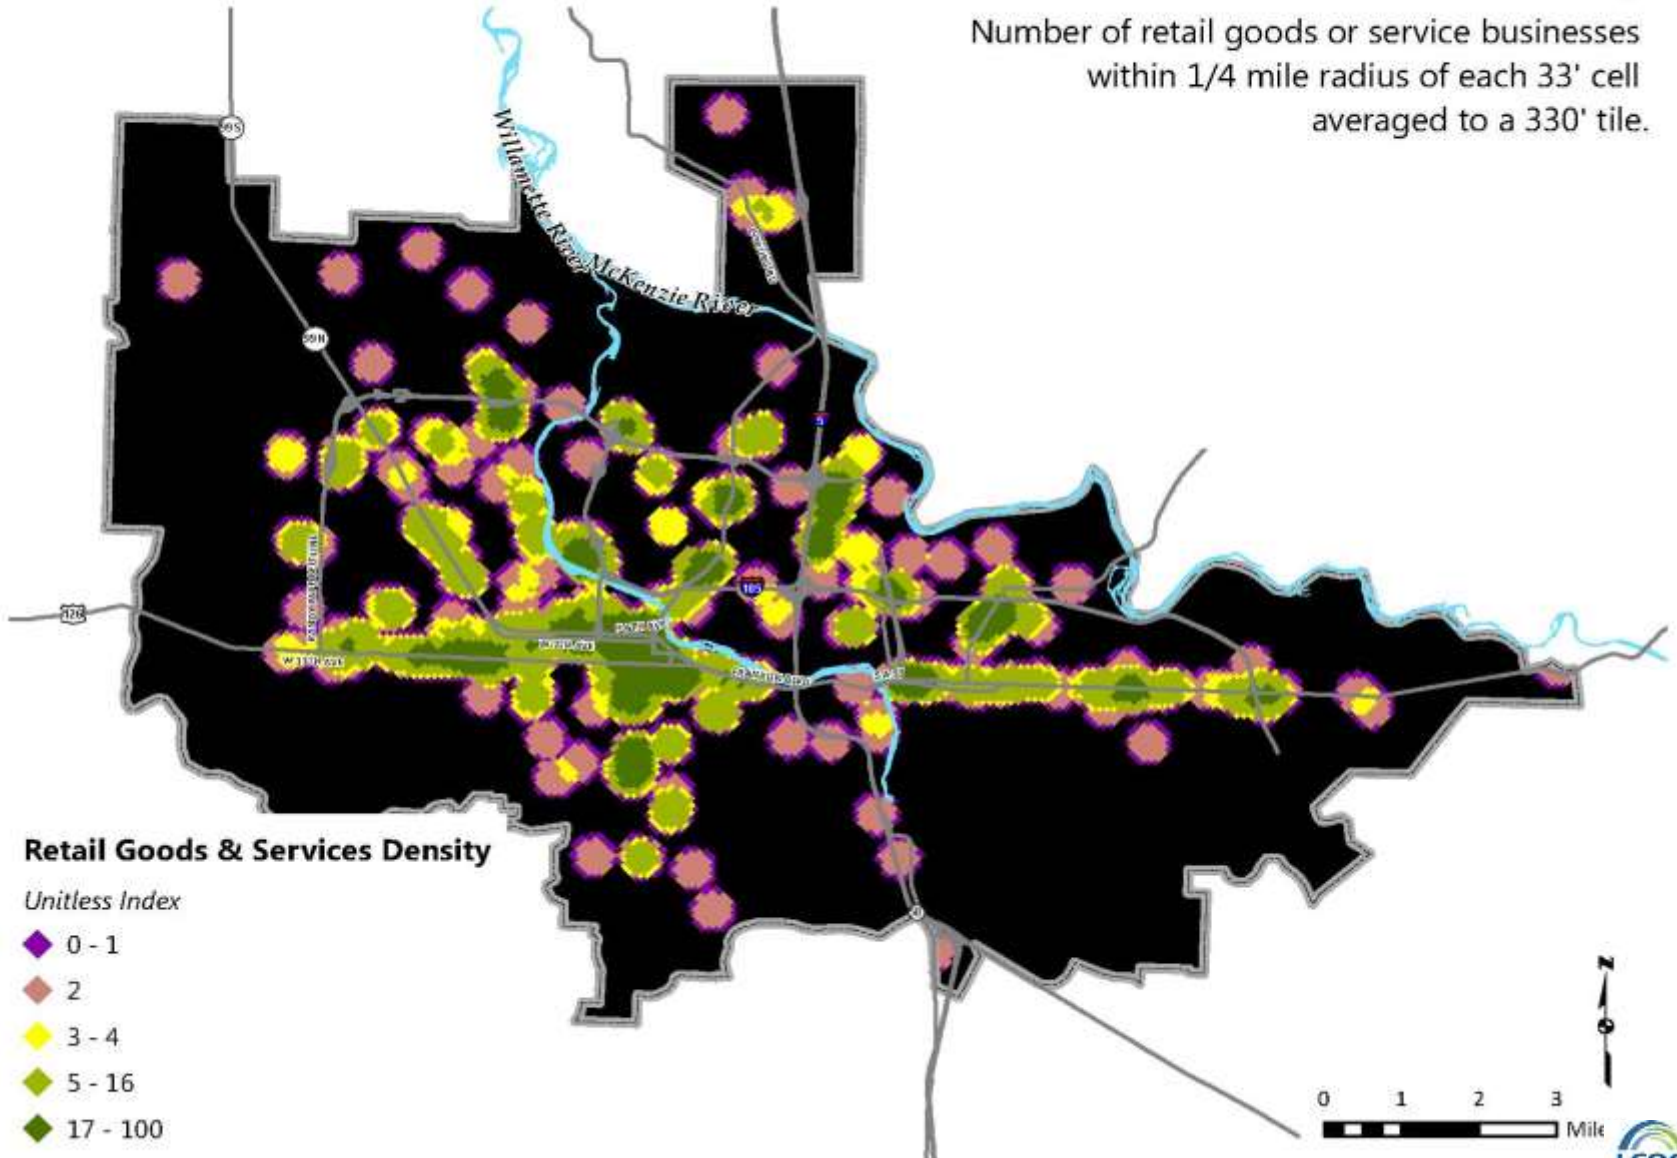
Number of retail goods or service businesses within 1/4 mile radius of each 33' cell averaged to a 330' tile.

Willamette River

McKenzie River

99E

99W

126

105

5

W 11th Ave

Retail Goods & Services Density

Unitless Index

0 - 1

2

3 - 4

5 - 16

17 - 100

0 1 2 3 Mile

N